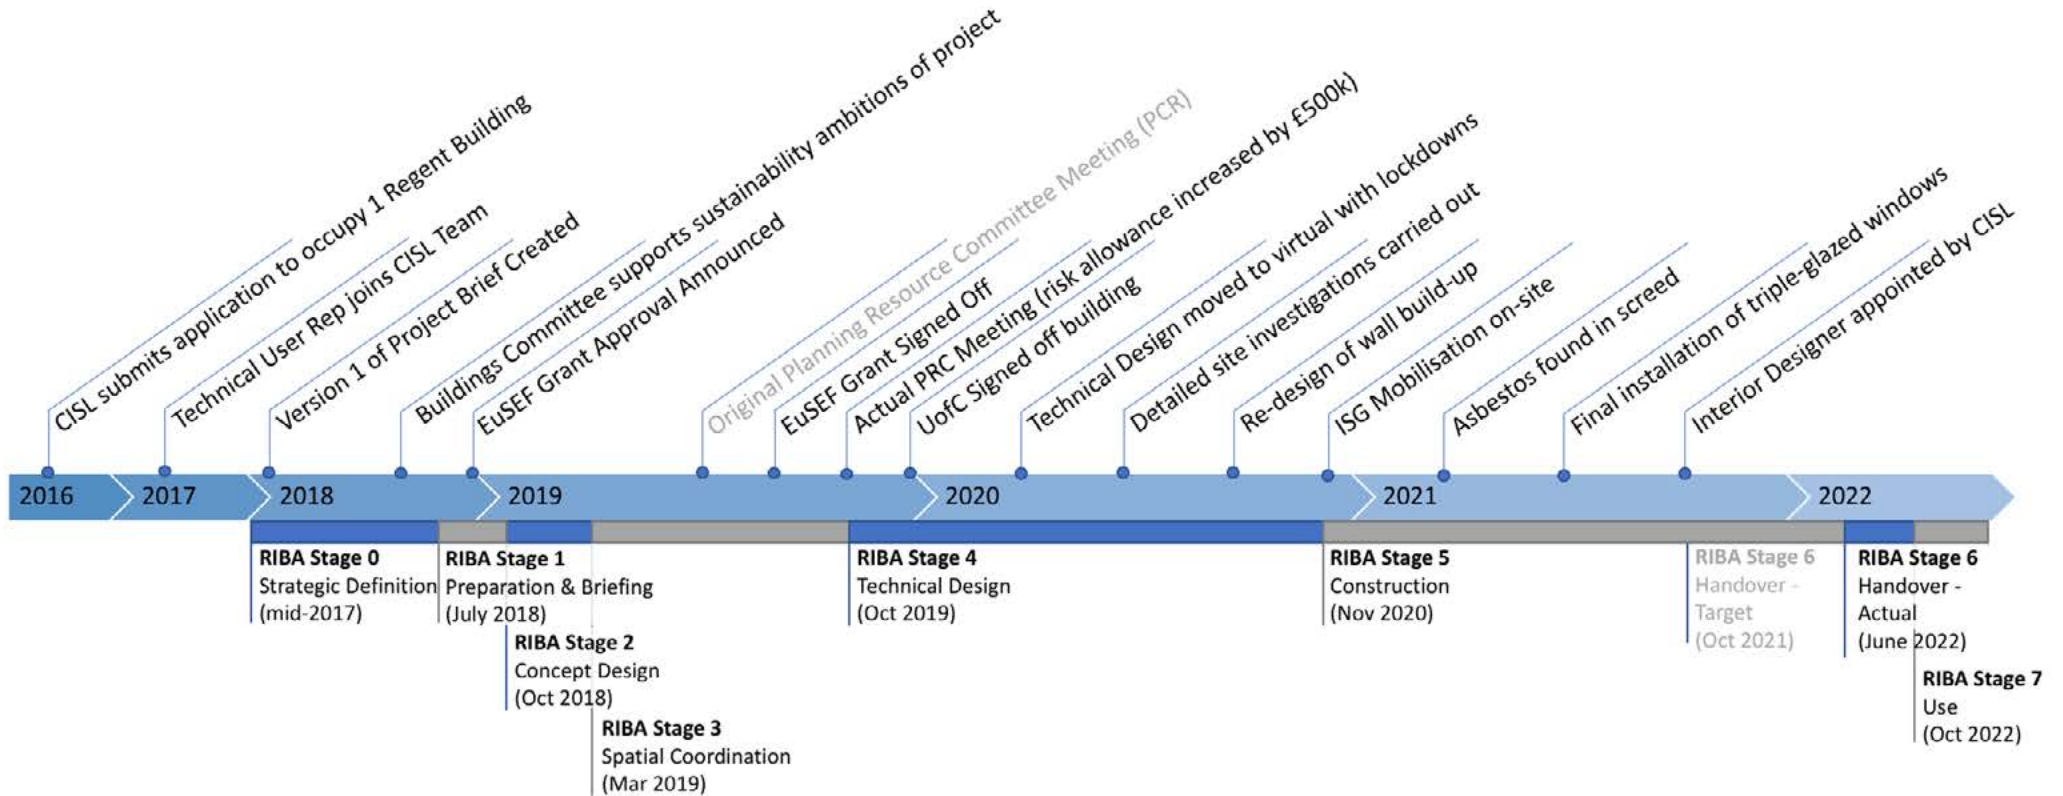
CISL submits application to occupy 1 Regent Building
Technical User Rep joins CISL Team
Version 1 of Project Brief Created
Buildings Committee supports sustainability ambitions of project
EuSEF Grant Approval Announced
Original Planning Resource Committee Meeting (PCR)
EuSEF Grant Signed Off
Actual PRC Meeting (risk allowance increased by £500k)
UofC Signed off building
Technical Design moved to virtual with lockdowns
Detailed site investigations carried out
Re-design of wall build-up
ISG Mobilisation on-site
Asbestos found in screed
Final installation of triple-glazed windows
Interior Designer appointed by CISL

2016 2017 2018 2019 2020 2021 2022

**RIBA Stage 0**
Strategic Definition
(mid-2017)

**RIBA Stage 1**
Preparation & Briefing
(July 2018)

**RIBA Stage 2**
Concept Design
(Oct 2018)

**RIBA Stage 3**
Spatial Coordination
(Mar 2019)

**RIBA Stage 4**
Technical Design
(Oct 2019)

**RIBA Stage 5**
Construction
(Nov 2020)

**RIBA Stage 6**
Handover - Target
(Oct 2021)

**RIBA Stage 6**
Handover - Actual
(June 2022)

**RIBA Stage 7**
Use
(Oct 2022)